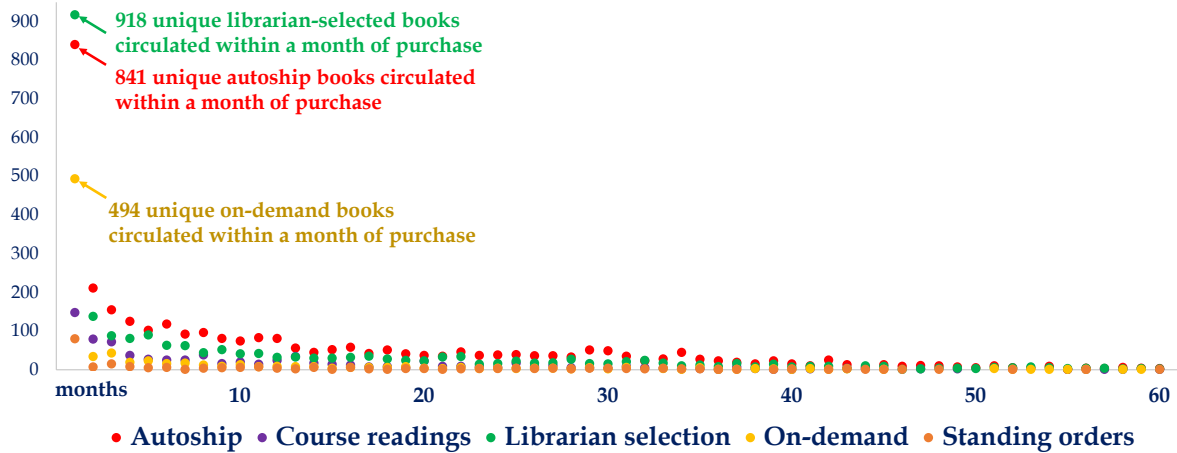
900
800
700
600
500
400
300
200
100
0

918 unique librarian-selected books circulated within a month of purchase

841 unique autoship books circulated within a month of purchase

494 unique on-demand books circulated within a month of purchase

months 10 20 30 40 50 60

Autoship Course readings Librarian selection On-demand Standing orders